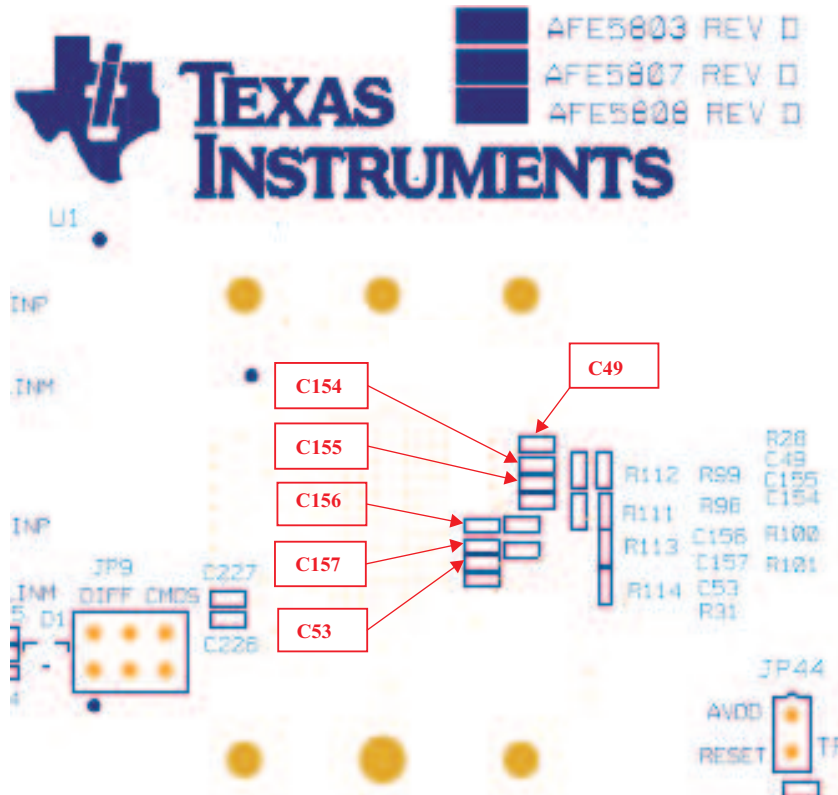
AFE5803 REV D
AFE5807 REV D
AFE5808 REV D

TEXAS INSTRUMENTS

U1

INP

INM

INP

INM

C154
C155
C156
C157
C53
C49

R28
C49
C155
C154

R112 R99
R111 R96
R113 C156 R100
C157 R101
R114 C53
R31

JP9
DIFF CMOS
C227
C228
5 D1
4

JP44
AVDD
RESET
TR